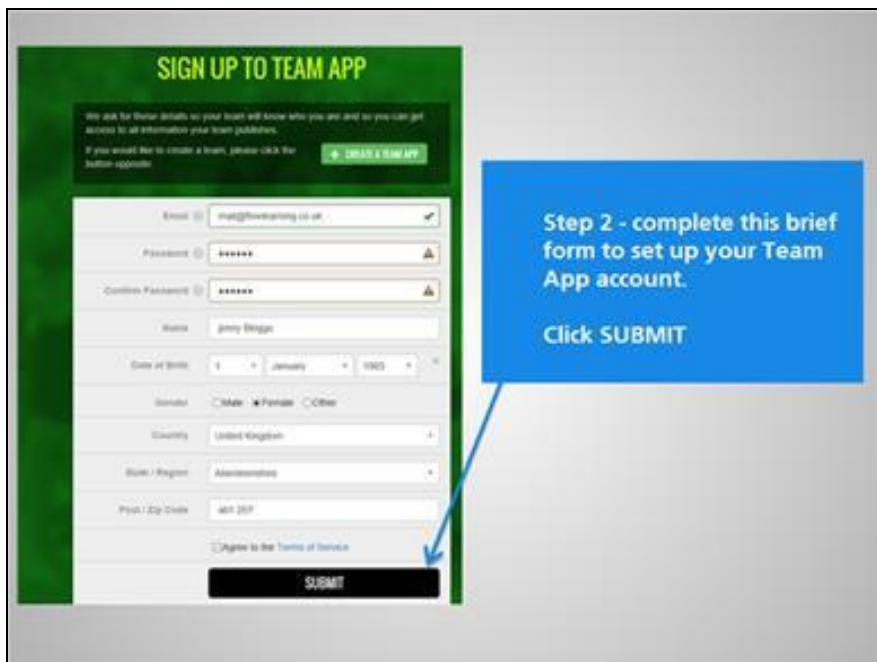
SIGN UP TO TEAM APP

We ask for these details so your team will know who you are and so you can get access to all information your team publishes.

If you would like to create a team, please click the button opposite.

+ CREATE A TEAM APP

Email mat@flowlearning.co.uk

Password ••••••

Confirm Password ••••••

Name Jenny Bloggs

Date of Birth 1 January 1965

Gender Male Female Other

Country United Kingdom

State / Region Aberdeenshire

Post / Zip Code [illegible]

I agree to the Terms of Service

SUBMIT

Step 2 - complete this brief form to set up your Team App account.

Click SUBMIT